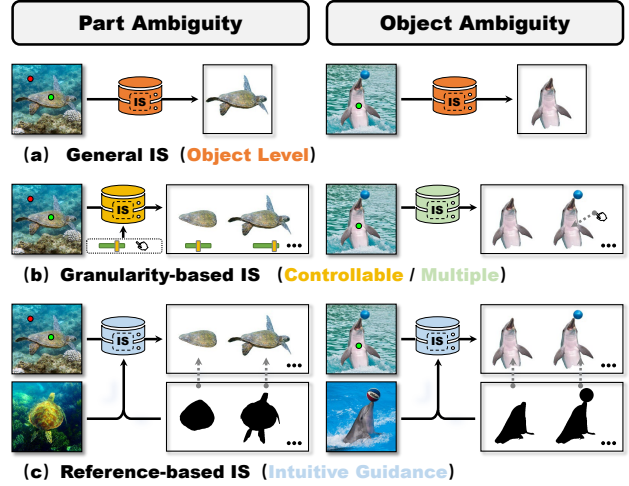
Part Ambiguity

Object Ambiguity

IS

IS

(a) General IS (Object Level)

IS

IS

•••

•••

(b) Granularity-based IS (Controllable / Multiple)

IS

IS

•••

•••

•••

•••

(c) Reference-based IS (Intuitive Guidance)